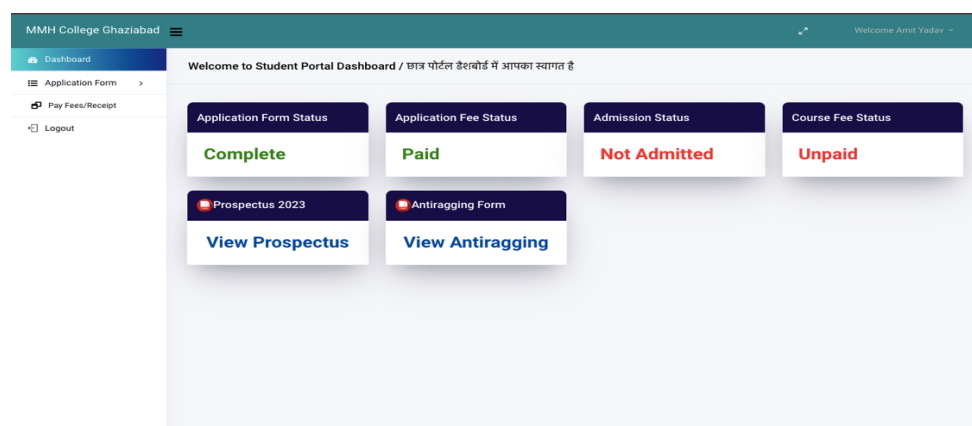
MMH College Ghaziabad

Welcome Amit Yadav

Dashboard

Application Form >

Pay Fees/Receipt

Logout

Welcome to Student Portal Dashboard / छात्र पोर्टल डैशबोर्ड में आपका स्वागत है

Application Form Status

Complete

Application Fee Status

Paid

Admission Status

Not Admitted

Course Fee Status

Unpaid

Prospectus 2023

View Prospectus

Antiragging Form

View Antiragging